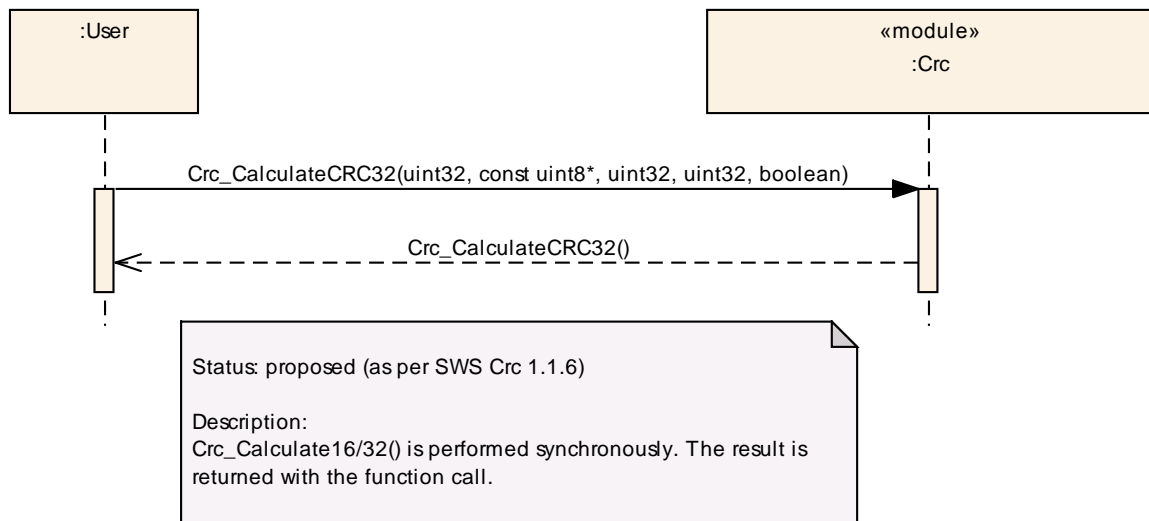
:User

«module»
:Crc

Crc_CalculateCRC32(uint32, const uint8*, uint32, uint32, boolean)

Crc_CalculateCRC32()

Status: proposed (as per SWS Crc 1.1.6)

Description:
Crc_Calculate16/32() is performed synchronously. The result is returned with the function call.